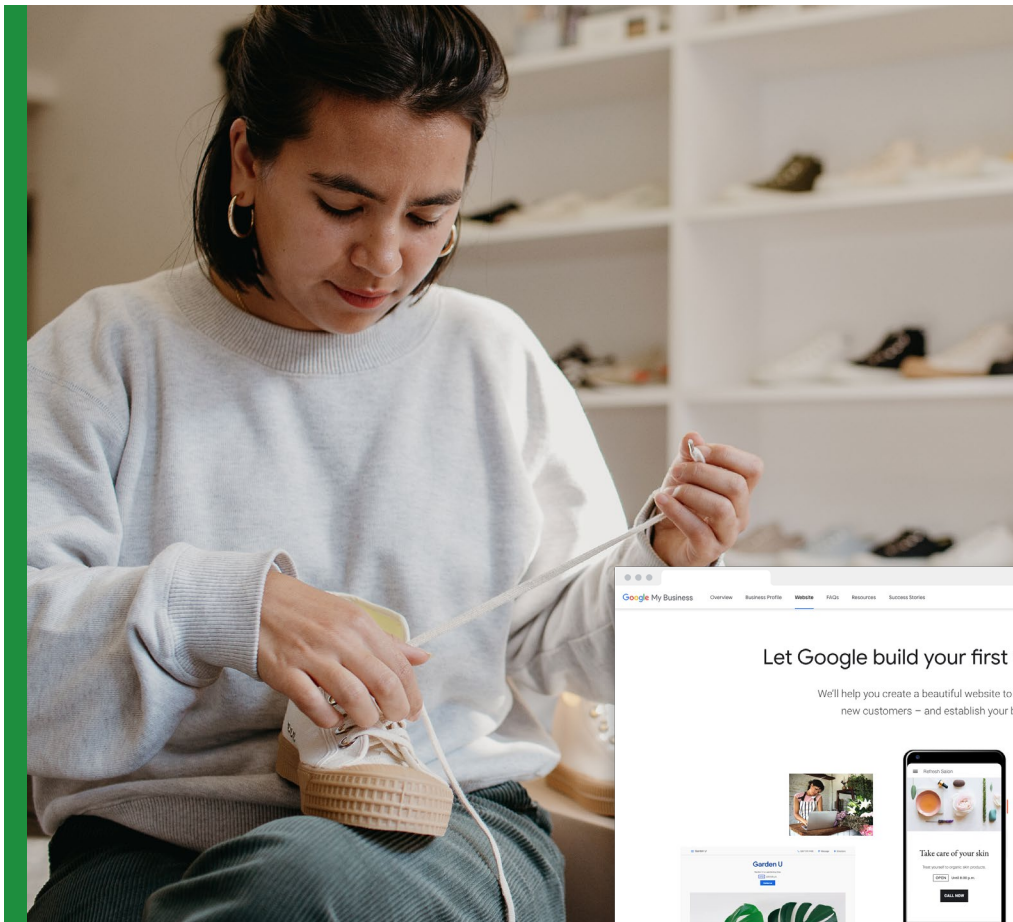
Google My Business Overview Business Profile Website FAQs Resources Success Stories

Let Google build your first

We'll help you create a beautiful website to

new customers – and establish your b

Refresh Salon

Take care of your skin

OPEN

CALL NOW

Garden U